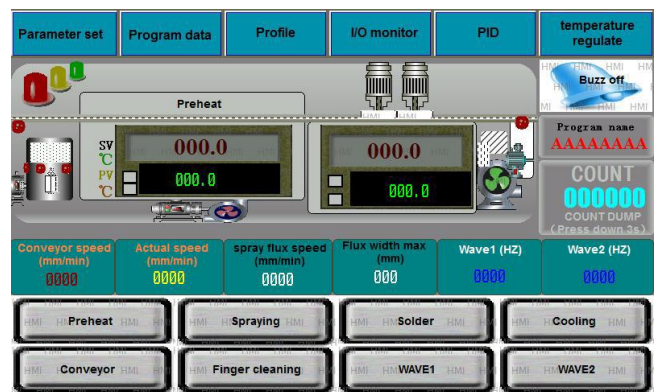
Parameter set
Program data
Profile
I/O monitor
PID
temperature regulate

Preheat

Buzz off

SV ℃
000.0
PV ℃
000.0

000.0
000.0

Program name
AAAAAAAA

COUNT
000000
COUNT DUMP
(Press down 3s)

| Conveyor speed (mm/min) | Actual speed (mm/min) | spray flux speed (mm/min) | Flux width max (mm) | Wave1 (HZ) | Wave2 (HZ) |
|---|---|---|---|---|---|
| 0000 | 0000 | 0000 | 000 | 0000 | 0000 |

Preheat
Spraying
Solder
Cooling
Conveyor
Finger cleaning
WAVE1
WAVE2